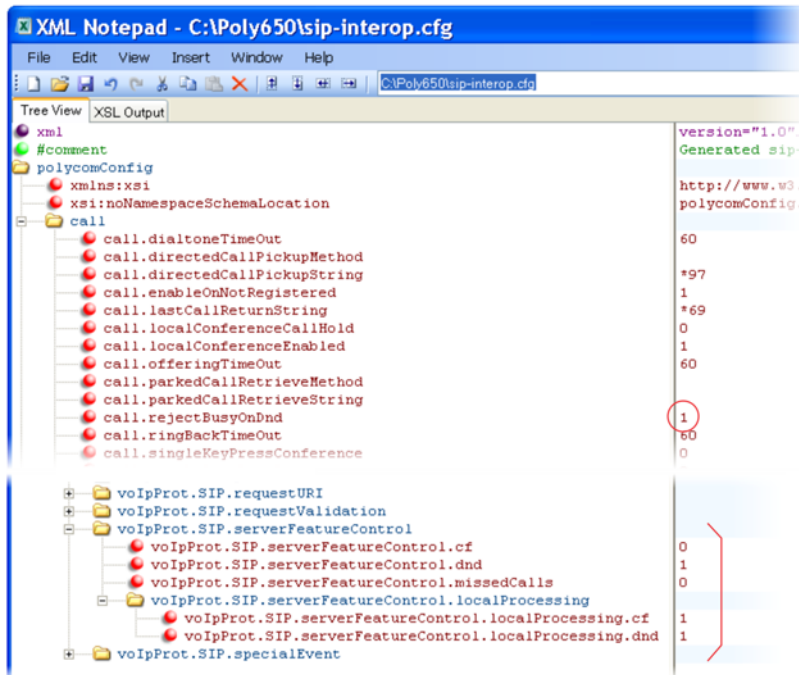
XML Notepad - C:\Poly650\sip-interop.cfg

File Edit View Insert Window Help

C:\Poly650\sip-interop.cfg

Tree View XSL Output

| | |
|---|---|
| xml | version="1.0" |
| #comment | Generated sip- |
| polycomConfig | |
| xmlns:xsi | http://www.w3 |
| xsi:noNamespaceSchemaLocation | polycomConfig |
| call | |
| call.dialtoneTimeOut | 60 |
| call.directedCallPickupMethod | |
| call.directedCallPickupString | *97 |
| call.enableOnNotRegistered | 1 |
| call.lastCallReturnString | *69 |
| call.localConferenceCallHold | 0 |
| call.localConferenceEnabled | 1 |
| call.offeringTimeOut | 60 |
| call.parkedCallRetrieveMethod | |
| call.parkedCallRetrieveString | |
| call.rejectBusyOnDnd | 1 |
| call.ringBackTimeOut | 60 |
| call.singleKeyPressConference | 0 |
| voIpProt.SIP.requestURI | |
| voIpProt.SIP.requestValidation | |
| voIpProt.SIP.serverFeatureControl | |
| voIpProt.SIP.serverFeatureControl.cf | 0 |
| voIpProt.SIP.serverFeatureControl.dnd | 1 |
| voIpProt.SIP.serverFeatureControl.missedCalls | 0 |
| voIpProt.SIP.serverFeatureControl.localProcessing | |
| voIpProt.SIP.serverFeatureControl.localProcessing.cf | 1 |
| voIpProt.SIP.serverFeatureControl.localProcessing.dnd | 1 |
| voIpProt.SIP.specialEvent | |